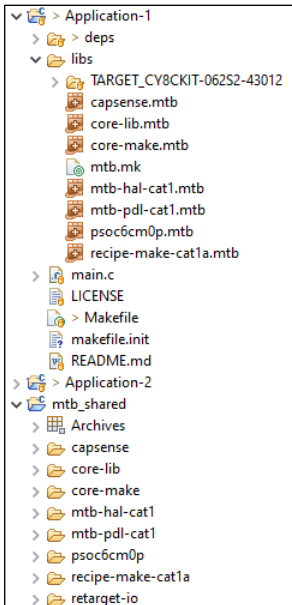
> Application-1
> deps
libs
> TARGET_CY8CKIT-062S2-43012
capsense.mtb
core-lib.mtb
core-make.mtb
mtb.mk
mtb-hal-cat1.mtb
mtb-pdl-cat1.mtb
psoc6cm0p.mtb
recipe-make-cat1a.mtb
main.c
LICENSE
> Makefile
makefile.init
README.md
> Application-2
mtb_shared
Archives
capsense
core-lib
core-make
mtb-hal-cat1
mtb-pdl-cat1
psoc6cm0p
recipe-make-cat1a
retarget-io